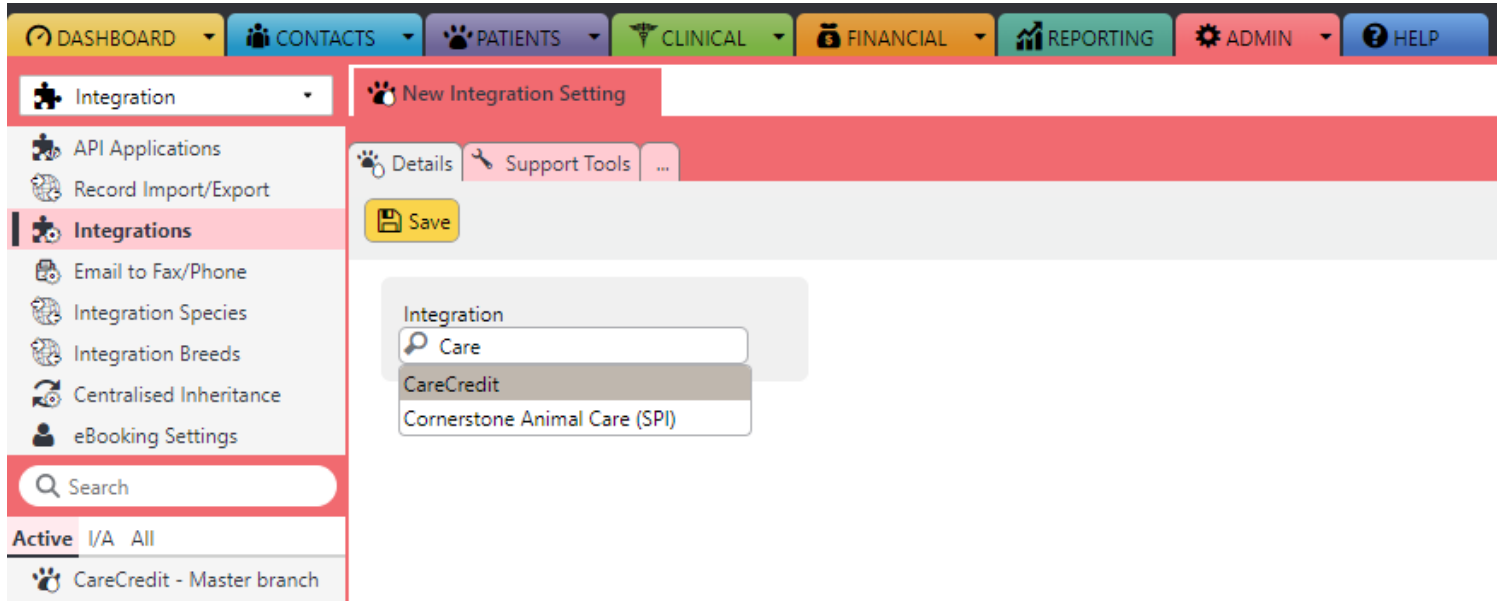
DASHBOARD CONTACTS PATIENTS CLINICAL FINANCIAL REPORTING ADMIN HELP

Integration

API Applications
Record Import/Export
Integrations
Email to Fax/Phone
Integration Species
Integration Breeds
Centralised Inheritance
eBooking Settings

Search

Active I/A All

CareCredit - Master branch

New Integration Setting

Details Support Tools ...

Save

Integration
Care
CareCredit
Cornerstone Animal Care (SPI)